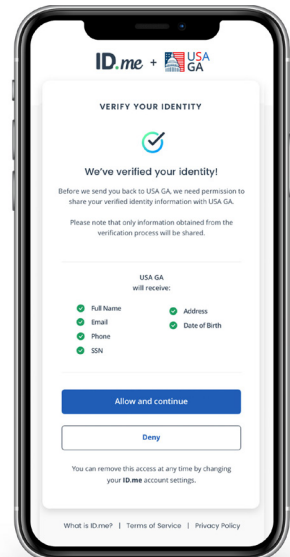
ID.me + USA GA

VERIFY YOUR IDENTITY

We've verified your identity!

Before we send you back to USA GA, we need permission to share your verified identity information with USA GA.

Please note that only information obtained from the verification process will be shared.

USA GA
will receive:

Full Name
Email
Phone
SSN
Address
Date of Birth

Allow and continue

Deny

You can remove this access at any time by changing your ID.me account settings.

What is ID.me? | Terms of Service | Privacy Policy